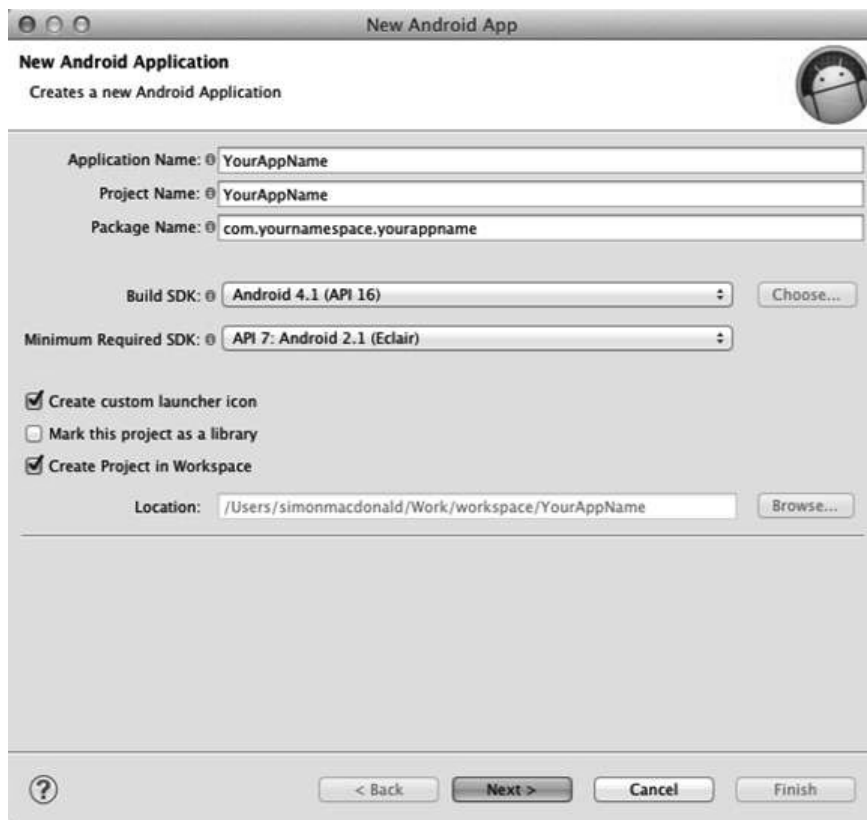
New Android App

New Android Application
Creates a new Android Application

Application Name: YourAppName
Project Name: YourAppName
Package Name: com.yournamespace.yourappname

Build SDK: Android 4.1 (API 16)
Choose...
Minimum Required SDK: API 7: Android 2.1 (Eclair)

Create custom launcher icon
Mark this project as a library
Create Project in Workspace

Location: /Users/simonmacdonald/Work/workspace/YourAppName
Browse...

?
< Back
Next >
Cancel
Finish